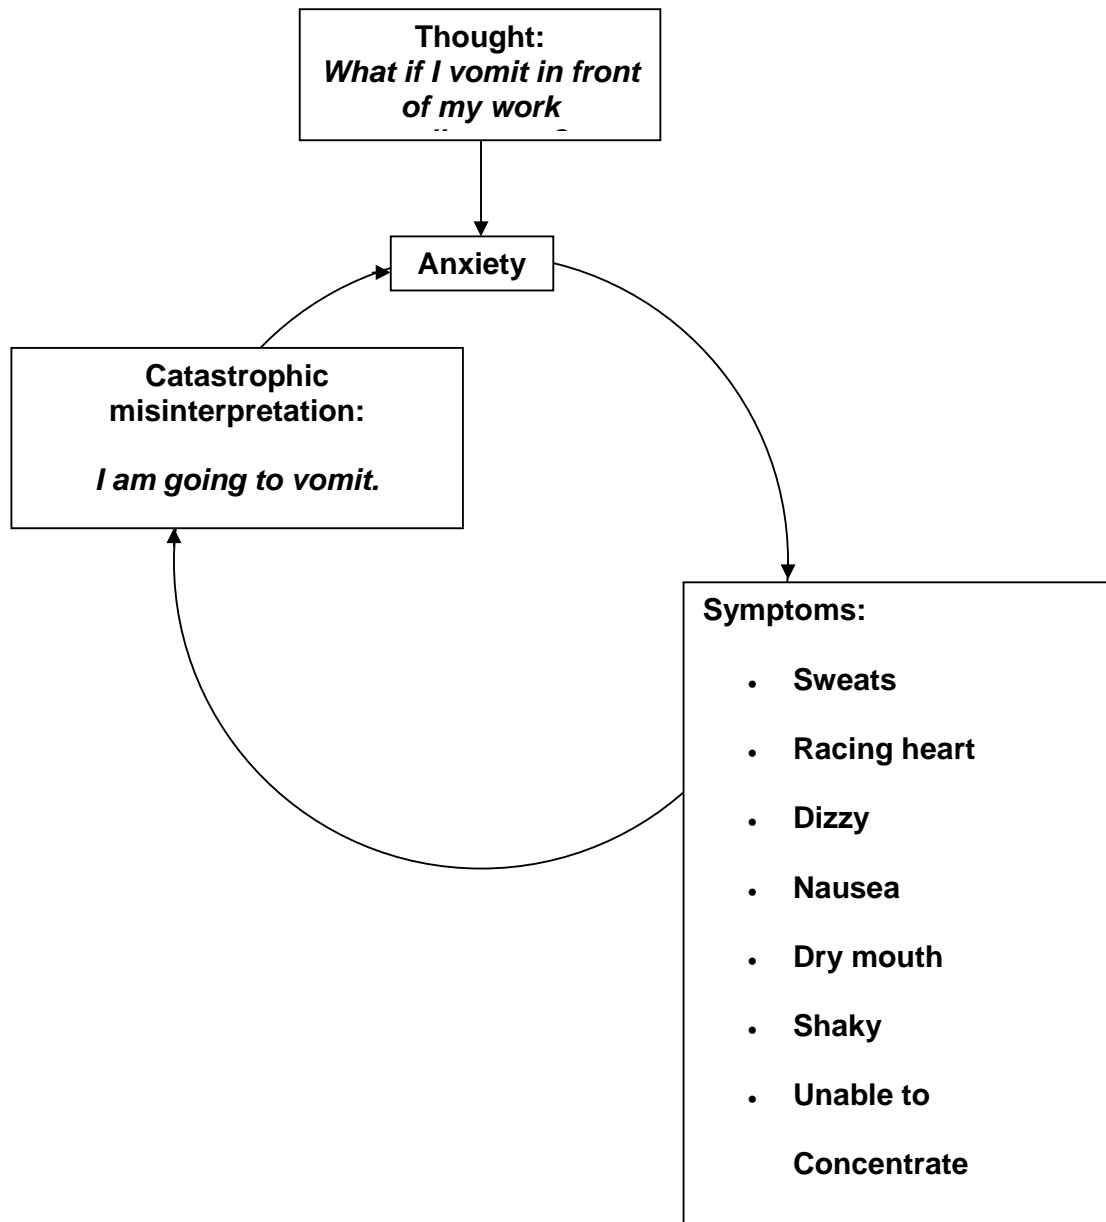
Thought:
*What if I vomit in front of my work* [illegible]

Anxiety

Catastrophic misinterpretation:

*I am going to vomit.*

Symptoms:

- Sweats
- Racing heart
- Dizzy
- Nausea
- Dry mouth
- Shaky
- Unable to Concentrate